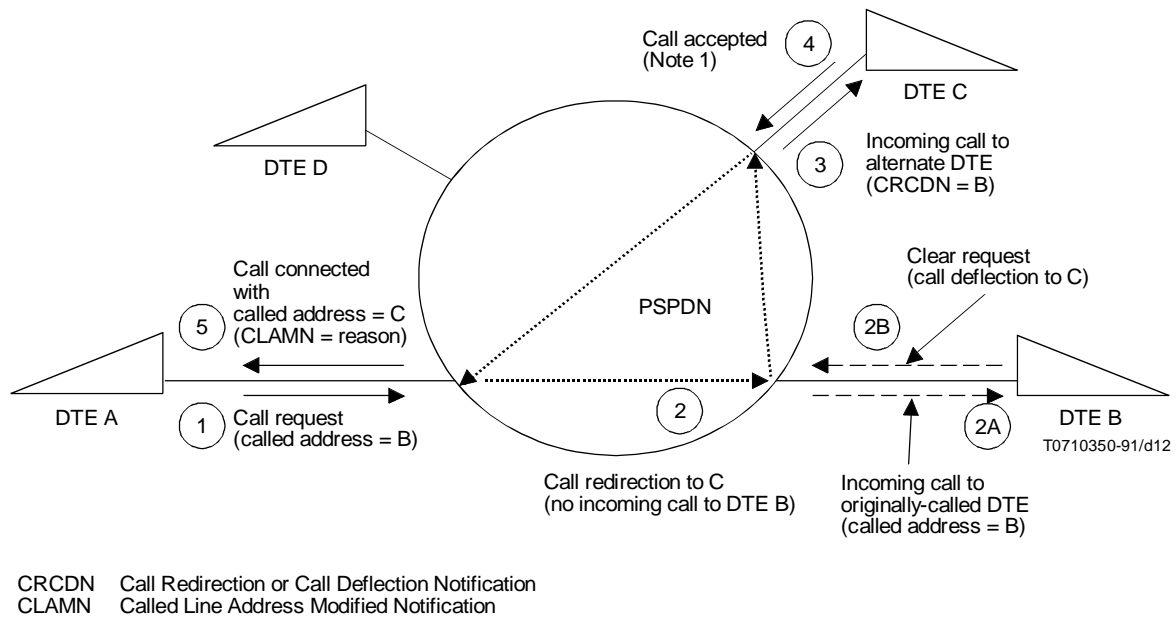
Call accepted (Note 1)

4

DTE C

DTE D

Incoming call to alternate DTE (CRCDN = B)

3

Call connected with called address = C (CLAMN = reason)

5

PSPDN

Clear request (call deflection to C)

2B

DTE A

1

Call request (called address = B)

2

DTE B

2A

T0710350-91/d12

Call redirection to C (no incoming call to DTE B)

Incoming call to originally-called DTE (called address = B)

CRCDN Call Redirection or Call Deflection Notification
CLAMN Called Line Address Modified Notification